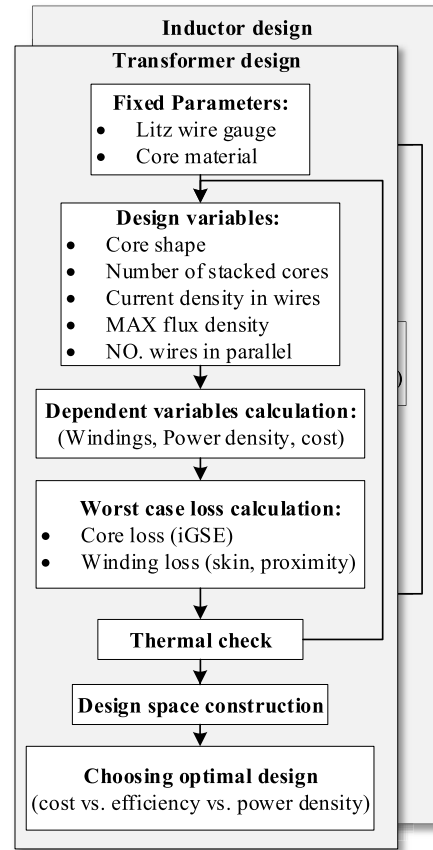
Inductor design

Transformer design

Fixed Parameters:
- Litz wire gauge
- Core material

Design variables:
- Core shape
- Number of stacked cores
- Current density in wires
- MAX flux density
- NO. wires in parallel

Dependent variables calculation:
(Windings, Power density, cost)

Worst case loss calculation:
- Core loss (iGSE)
- Winding loss (skin, proximity)

Thermal check

Design space construction

Choosing optimal design
(cost vs. efficiency vs. power density)